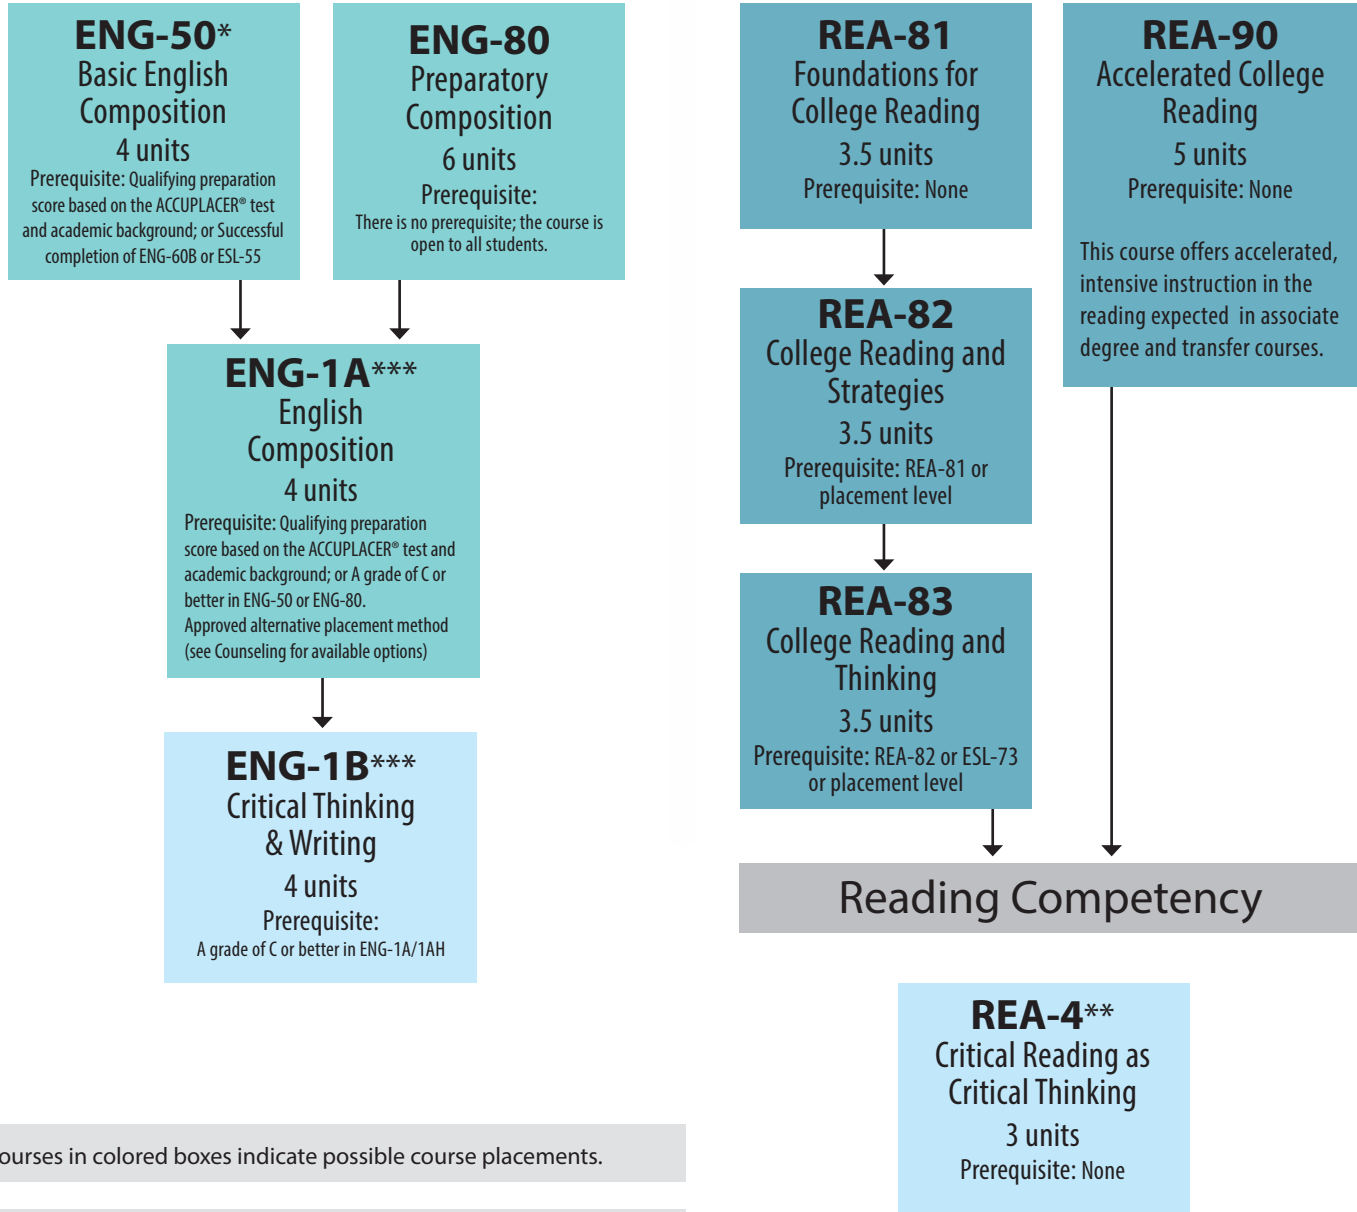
ENG-50*
Basic English Composition
4 units
Prerequisite: Qualifying preparation score based on the ACCUPLACER® test and academic background; or Successful completion of ENG-60B or ESL-55

ENG-80
Preparatory Composition
6 units
Prerequisite:
There is no prerequisite; the course is open to all students.

ENG-1A***
English Composition
4 units
Prerequisite: Qualifying preparation score based on the ACCUPLACER® test and academic background; or A grade of C or better in ENG-50 or ENG-80.
Approved alternative placement method (see Counseling for available options)

ENG-1B***
Critical Thinking & Writing
4 units
Prerequisite:
A grade of C or better in ENG-1A/1AH

REA-81
Foundations for College Reading
3.5 units
Prerequisite: None

REA-90
Accelerated College Reading
5 units
Prerequisite: None

This course offers accelerated, intensive instruction in the reading expected in associate degree and transfer courses.

REA-82
College Reading and Strategies
3.5 units
Prerequisite: REA-81 or placement level

REA-83
College Reading and Thinking
3.5 units
Prerequisite: REA-82 or ESL-73 or placement level

Reading Competency

REA-4**
Critical Reading as Critical Thinking
3 units
Prerequisite: None

ourses in colored boxes indicate possible course placements.